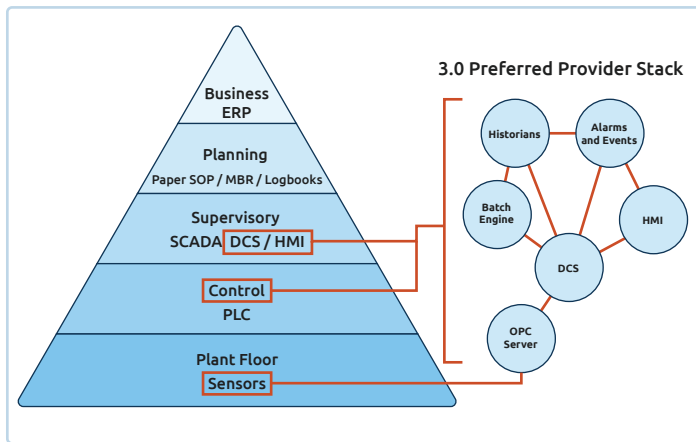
Business
ERP

Planning
Paper SOP / MBR / Logbooks

Supervisory
SCADA DCS / HMI

Control
PLC

Plant Floor
Sensors

3.0 Preferred Provider Stack

Historians

Alarms and Events

Batch Engine

HMI

DCS

OPC Server